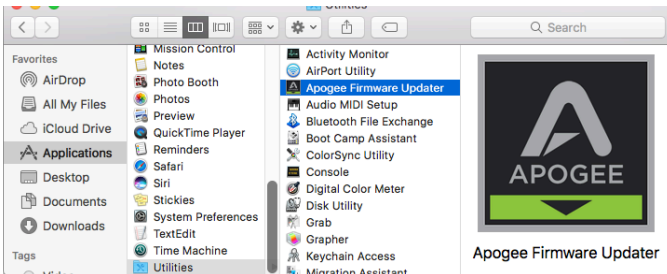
Utilities

Search

Favorites
AirDrop
All My Files
iCloud Drive
Applications
Desktop
Documents
Downloads

Tags

Mission Control
Notes
Photo Booth
Photos
Preview
QuickTime Player
Reminders
Safari
Siri
Stickies
System Preferences
TextEdit
Time Machine
Utilities

Activity Monitor
AirPort Utility
Apogee Firmware Updater
Audio MIDI Setup
Bluetooth File Exchange
Boot Camp Assistant
ColorSync Utility
Console
Digital Color Meter
Disk Utility
Grab
Grapher
Keychain Access
Migration Assistant

APOGEE

Apogee Firmware Updater